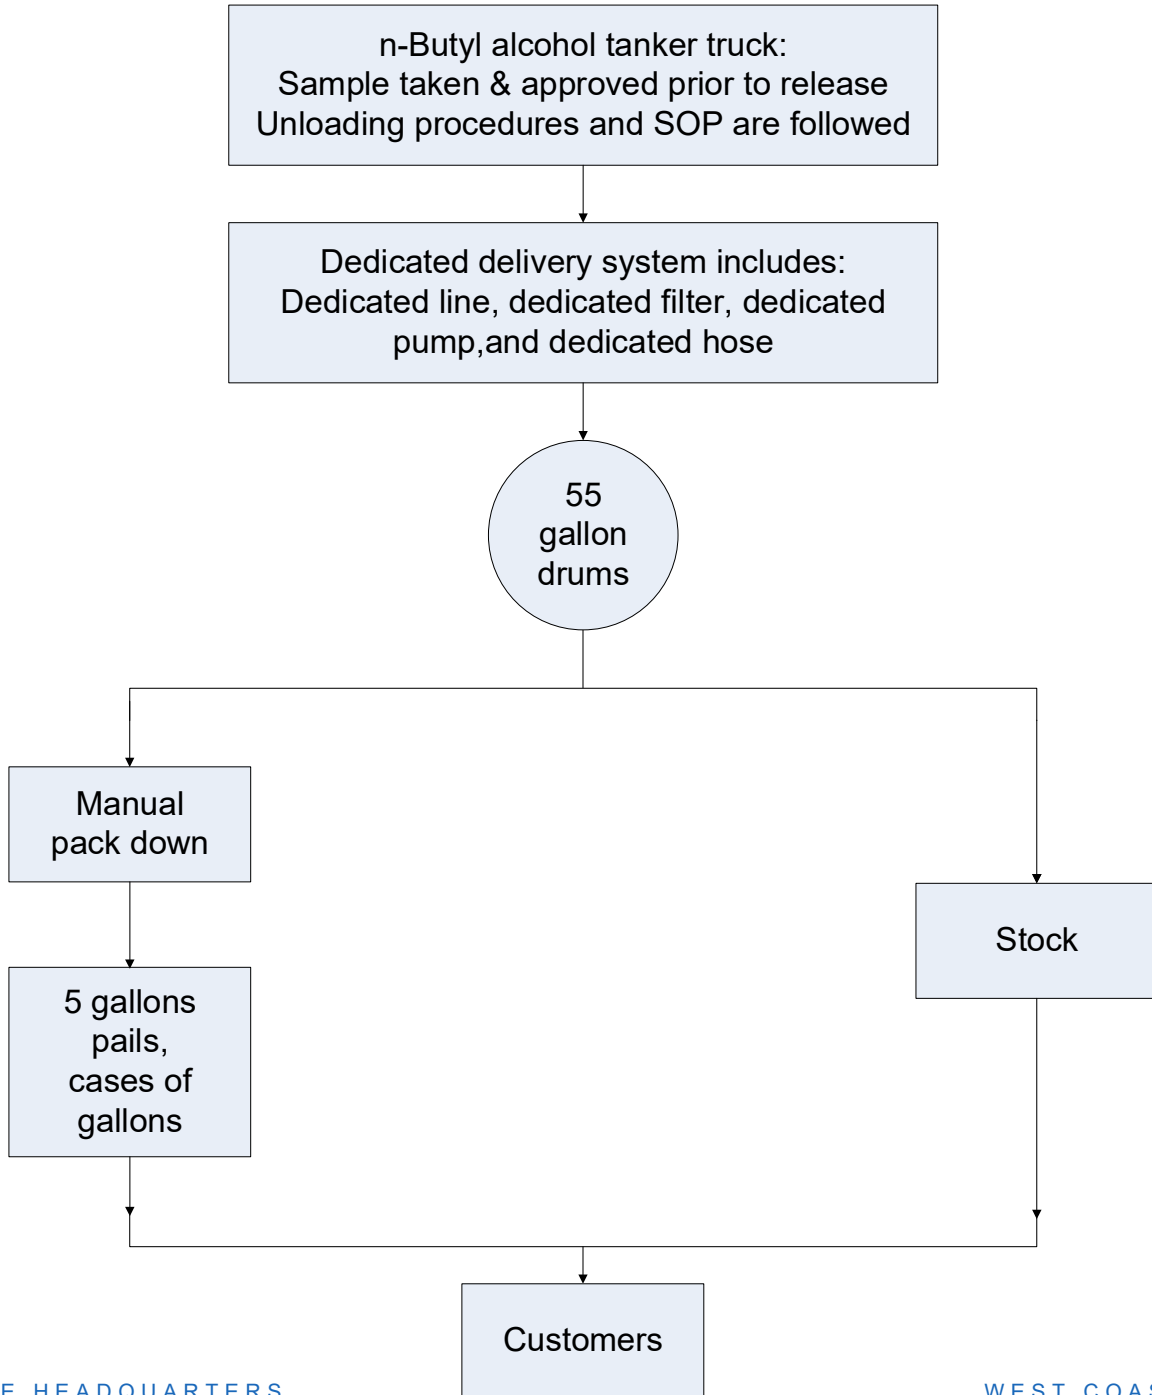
n-Butyl alcohol tanker truck:
Sample taken & approved prior to release
Unloading procedures and SOP are followed

Dedicated delivery system includes:
Dedicated line, dedicated filter, dedicated pump,and dedicated hose

55 gallon drums

Manual pack down

5 gallons pails, cases of gallons

Stock

Customers

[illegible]E HEADQUARTERS

WEST COA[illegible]